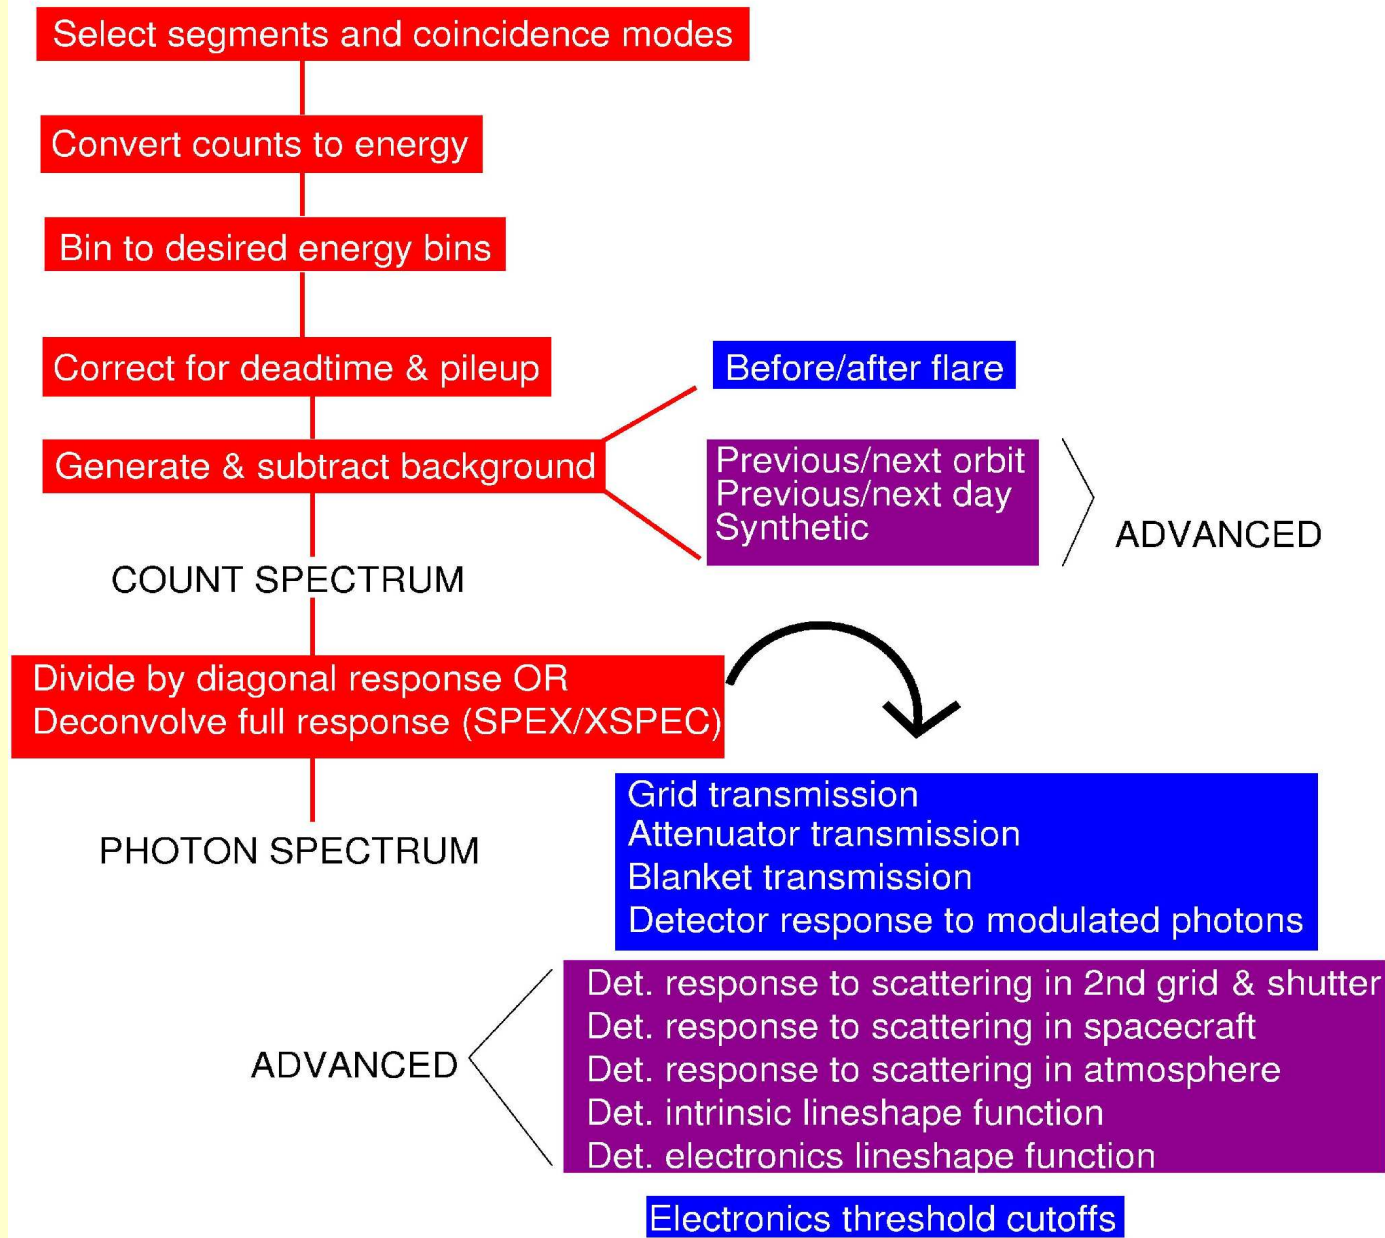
Select segments and coincidence modes

Convert counts to energy

Bin to desired energy bins

Correct for deadtime & pileup

Before/after flare

Generate & subtract background

Previous/next orbit
Previous/next day
Synthetic

ADVANCED

COUNT SPECTRUM

Divide by diagonal response OR
Deconvolve full response (SPEX/XSPEC)

Grid transmission
Attenuator transmission
Blanket transmission
Detector response to modulated photons

PHOTON SPECTRUM

ADVANCED

Det. response to scattering in 2nd grid & shutter
Det. response to scattering in spacecraft
Det. response to scattering in atmosphere
Det. intrinsic lineshape function
Det. electronics lineshape function

Electronics threshold cutoffs